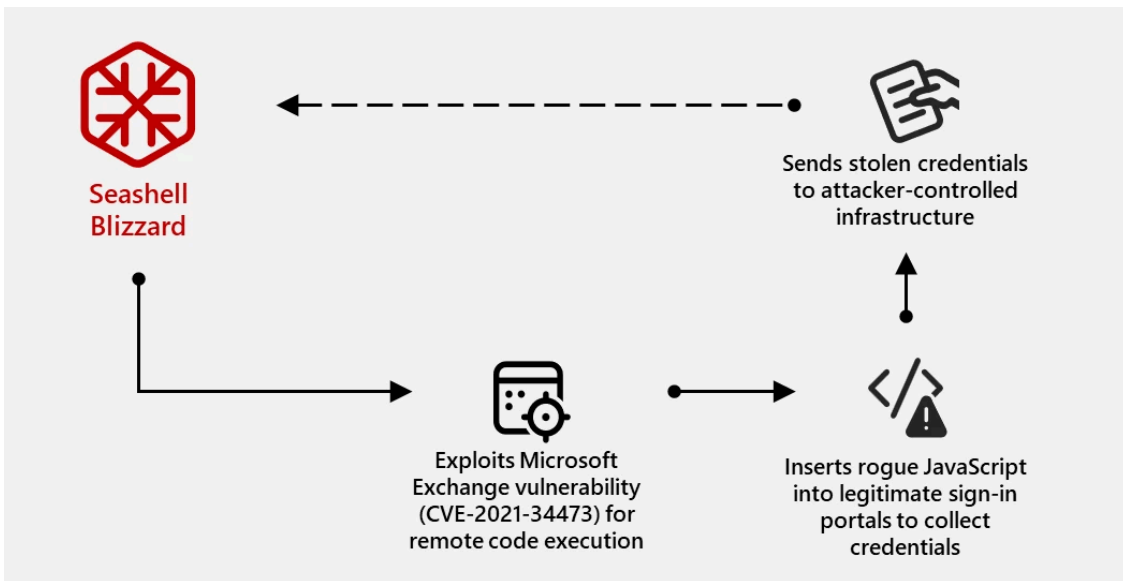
Seashell Blizzard

Sends stolen credentials to attacker-controlled infrastructure

Exploits Microsoft Exchange vulnerability (CVE-2021-34473) for remote code execution

Inserts rogue JavaScript into legitimate sign-in portals to collect credentials